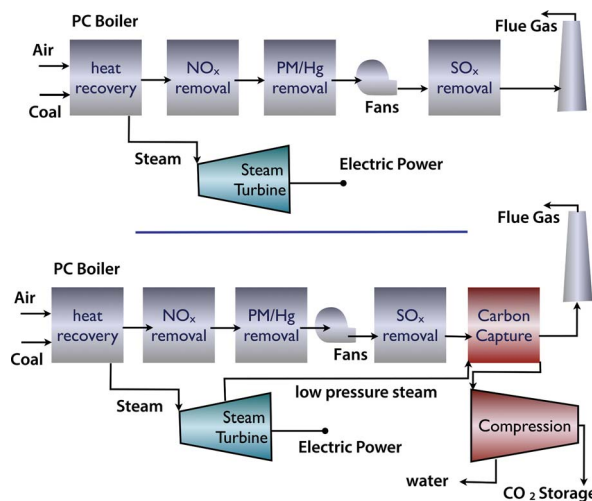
PC Boiler

Flue Gas

Air

heat recovery

$NO_x$ removal

PM/Hg removal

Fans

$SO_x$ removal

Coal

Steam

Steam Turbine

Electric Power

Flue Gas

PC Boiler

Air

heat recovery

$NO_x$ removal

PM/Hg removal

Fans

$SO_x$ removal

Carbon Capture

Coal

low pressure steam

Steam

Steam Turbine

Electric Power

Compression

water

$CO_2$ Storage